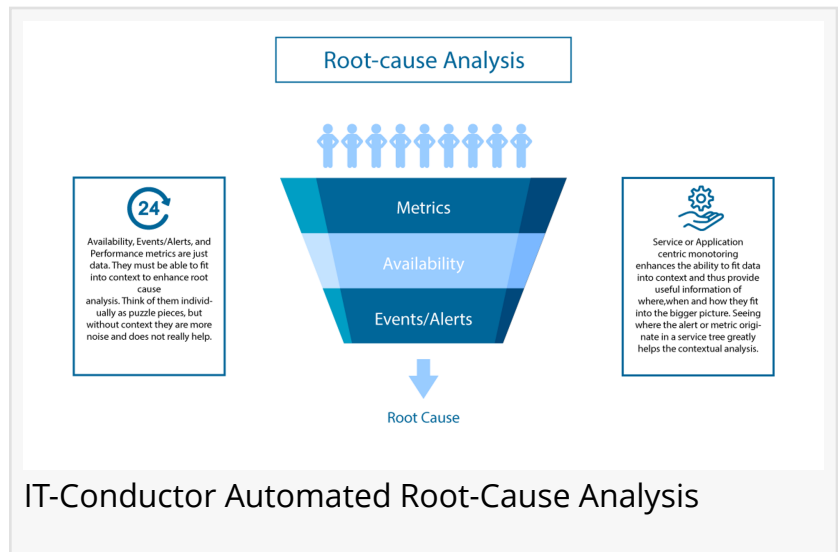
Root-cause Analysis

24

Availability, Events/Alerts, and Performance metrics are just data. They must be able to fit into context to enhance root cause analysis. Think of them individually as puzzle pieces, but without context they are more noise and does not really help.

Metrics

Availability

Events/Alerts

Root Cause

Service or Application centric monotoring enhances the ability to fit data into context and thus provide useful information of where,when and how they fit into the bigger picture. Seeing where the alert or metric originate in a service tree greatly helps the contextual analysis.

IT-Conductor Automated Root-Cause Analysis